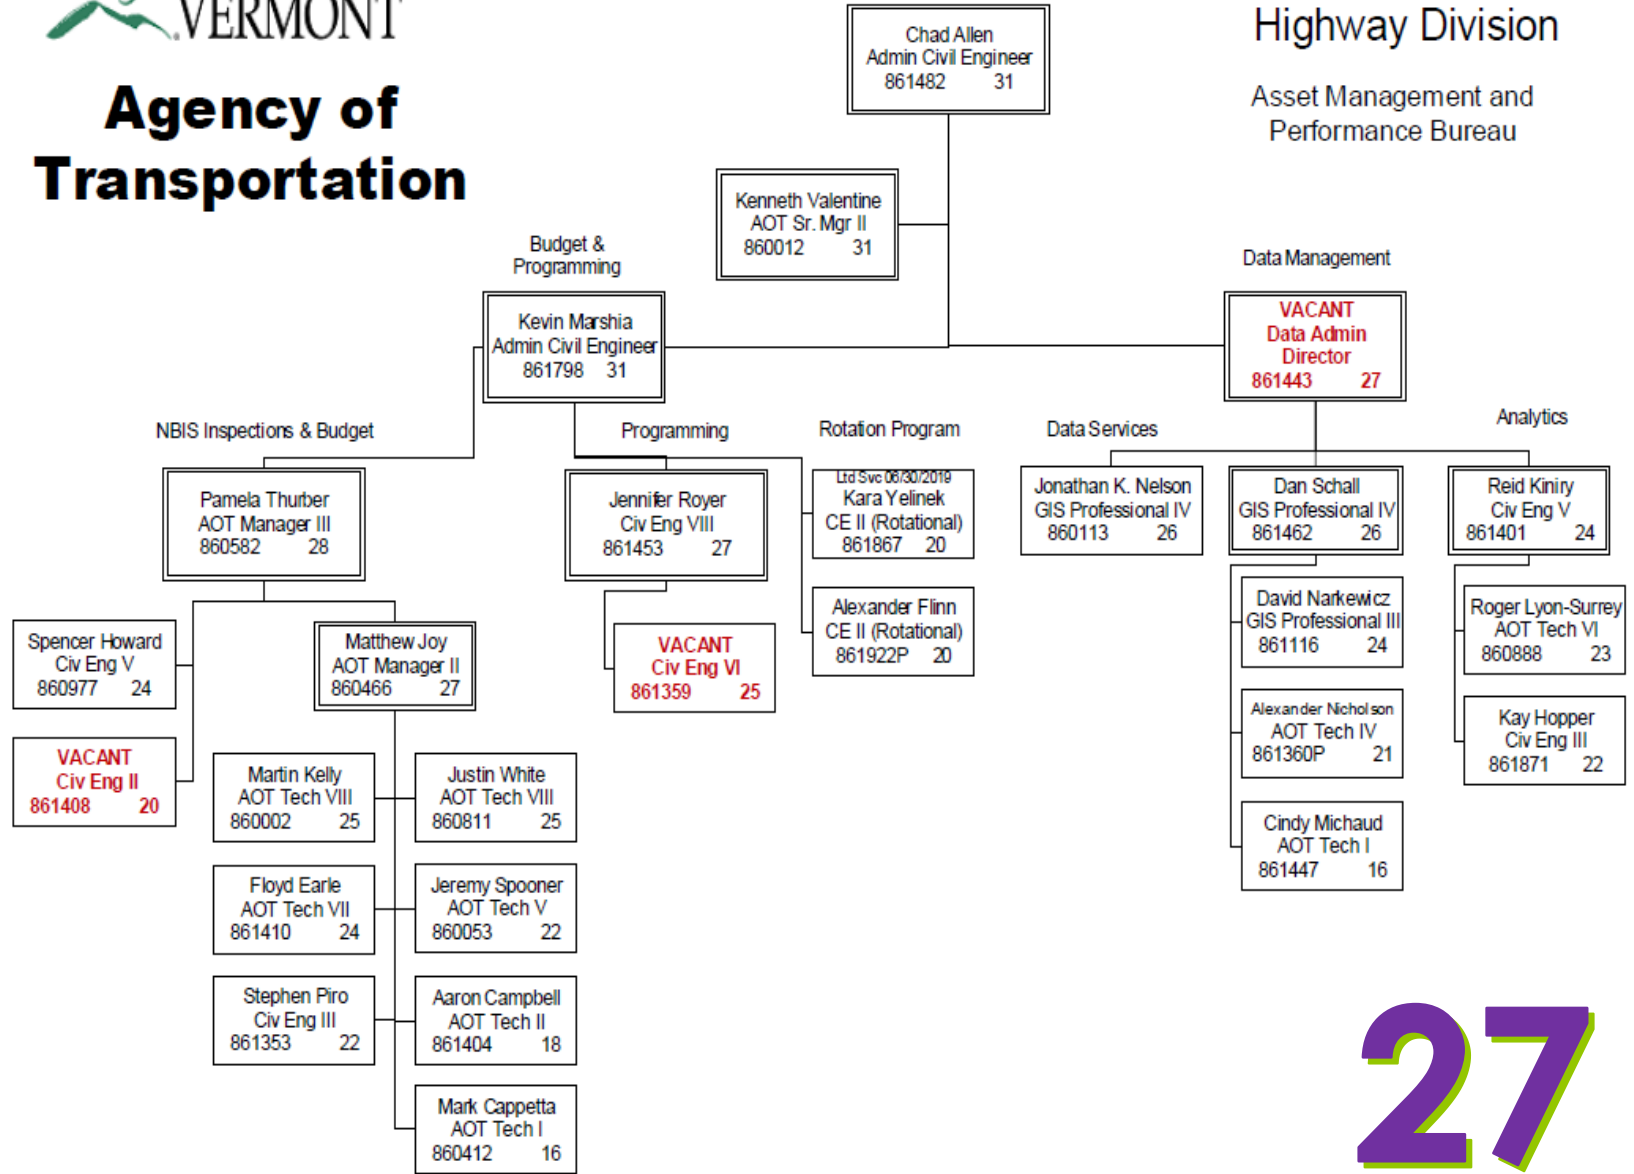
VERMONT

Agency of Transportation

Highway Division

Asset Management and Performance Bureau

Chad Allen
Admin Civil Engineer
861482 31

Kenneth Valentine
AOT Sr. Mgr II
860012 31

Budget & Programming

Kevin Marshia
Admin Civil Engineer
861798 31

Data Management

VACANT
Data Admin Director
861443 27

NBIS Inspections & Budget

Programming

Rotation Program

Data Services

Analytics

Pamela Thurber
AOT Manager III
860582 28

Jennifer Royer
Civ Eng VIII
861453 27

Ltd Svc 06/30/2019
Kara Yelinek
CE II (Rotational)
861867 20

Jonathan K. Nelson
GIS Professional IV
860113 26

Dan Schall
GIS Professional IV
861462 26

Reid Kiniry
Civ Eng V
861401 24

Spencer Howard
Civ Eng V
860977 24

Matthew Joy
AOT Manager II
860466 27

VACANT
Civ Eng VI
861359 25

Alexander Flinn
CE II (Rotational)
861922P 20

David Narkewicz
GIS Professional III
861116 24

Roger Lyon-Surrey
AOT Tech VI
860888 23

VACANT
Civ Eng II
861408 20

Martin Kelly
AOT Tech VIII
860002 25

Justin White
AOT Tech VIII
860811 25

Alexander Nicholson
AOT Tech IV
861360P 21

Kay Hopper
Civ Eng III
861871 22

Floyd Earle
AOT Tech VII
861410 24

Jeremy Spooner
AOT Tech V
860053 22

Cindy Michaud
AOT Tech I
861447 16

Stephen Piro
Civ Eng III
861353 22

Aaron Campbell
AOT Tech II
861404 18

Mark Cappetta
AOT Tech I
860412 16

27